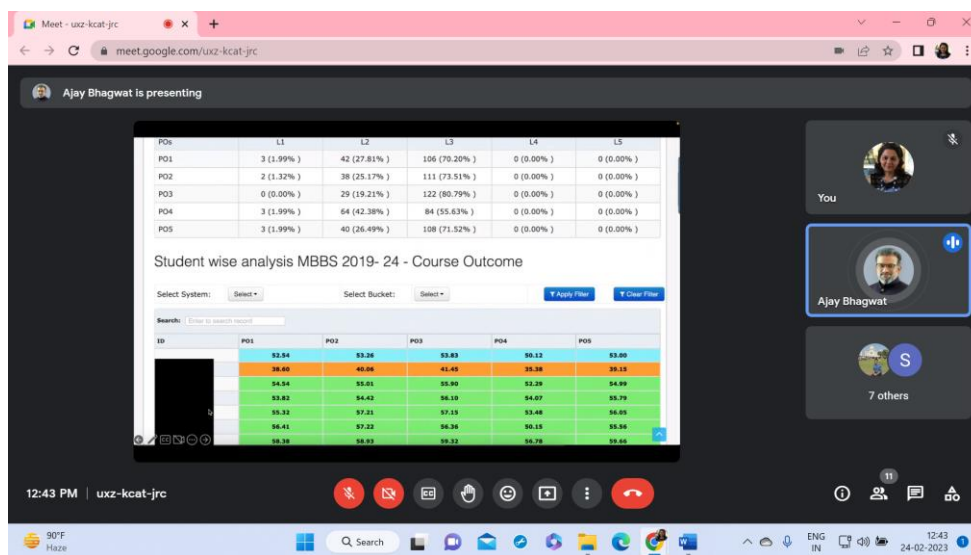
Meet - uxz-kcat-jrc

meet.google.com/uxz-kcat-jrc

Ajay Bhagwat is presenting

| POs | L1 | L2 | L3 | L4 | L5 |
|---|---|---|---|---|---|
| PO1 | 3 (1.99% ) | 42 (27.81% ) | 106 (70.20% ) | 0 (0.00% ) | 0 (0.00% ) |
| PO2 | 2 (1.32% ) | 38 (25.17% ) | 111 (73.51% ) | 0 (0.00% ) | 0 (0.00% ) |
| PO3 | 0 (0.00% ) | 29 (19.21% ) | 122 (80.79% ) | 0 (0.00% ) | 0 (0.00% ) |
| PO4 | 3 (1.99% ) | 64 (42.38% ) | 84 (55.63% ) | 0 (0.00% ) | 0 (0.00% ) |
| PO5 | 3 (1.99% ) | 40 (26.49% ) | 108 (71.52% ) | 0 (0.00% ) | 0 (0.00% ) |

Student wise analysis MBBS 2019- 24 - Course Outcome

Select System: Select Select Bucket: Select Apply Filter Clear Filter

Search: Enter to search record

| ID | PO1 | PO2 | PO3 | PO4 | PO5 |
|---|---|---|---|---|---|
| | 52.54 | 53.26 | 53.83 | 50.12 | 53.00 |
| | 38.60 | 40.06 | 41.45 | 35.38 | 39.15 |
| | 54.54 | 55.01 | 55.90 | 52.29 | 54.99 |
| | 53.82 | 54.42 | 56.10 | 54.07 | 55.79 |
| | 55.32 | 57.21 | 57.15 | 53.48 | 56.05 |
| | 56.41 | 57.22 | 56.36 | 50.15 | 55.56 |
| | 58.38 | 58.93 | 59.32 | 56.78 | 59.66 |

You

Ajay Bhagwat

S

7 others

12:43 PM | uxz-kcat-jrc

11

90°F
Haze

Search

ENG
IN

12:43
24-02-2023